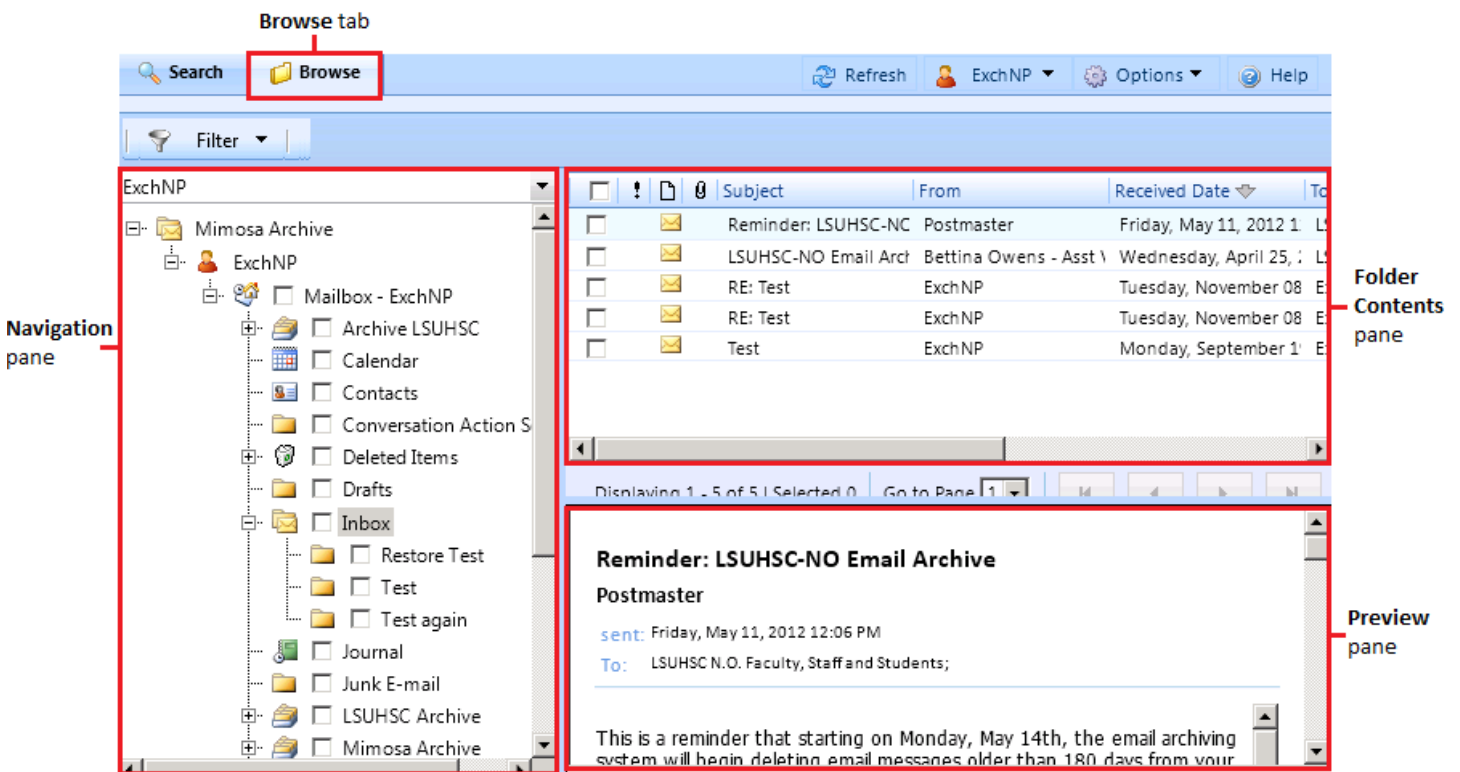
**Browse** tab

Search Browse

Refresh ExchNP Options Help

Filter

**Navigation** pane

ExchNP

Mimosa Archive
ExchNP
Mailbox - ExchNP
Archive LSUHSC
Calendar
Contacts
Conversation Action S
Deleted Items
Drafts
Inbox
Restore Test
Test
Test again
Journal
Junk E-mail
LSUHSC Archive
Mimosa Archive

| | ! | | | Subject | From | Received Date | To |
|---|---|---|---|---|---|---|---|
| | | | | Reminder: LSUHSC-NC | Postmaster | Friday, May 11, 2012 1 | LS |
| | | | | LSUHSC-NO Email Arch | Bettina Owens - Asst V | Wednesday, April 25, 2 | LS |
| | | | | RE: Test | ExchNP | Tuesday, November 08 | E |
| | | | | RE: Test | ExchNP | Tuesday, November 08 | E |
| | | | | Test | ExchNP | Monday, September 1 | E |

Displaying 1 - 5 of 5 | Selected 0 Go to Page 1

**Folder Contents** pane

**Reminder: LSUHSC-NO Email Archive**

**Postmaster**

sent: Friday, May 11, 2012 12:06 PM

To: LSUHSC N.O. Faculty, Staff and Students;

This is a reminder that starting on Monday, May 14th, the email archiving system will begin deleting email messages older than 180 days from your

**Preview** pane